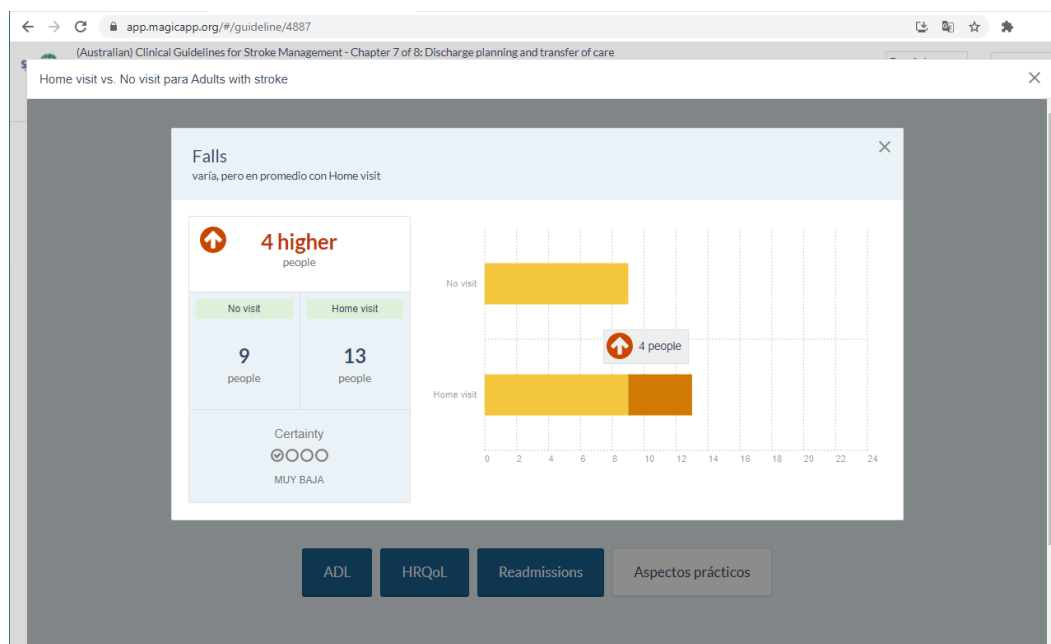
app.magicapp.org/#/guideline/4887

(Australian) Clinical Guidelines for Stroke Management - Chapter 7 of 8: Discharge planning and transfer of care

Home visit vs. No visit para Adults with stroke

Falls
varía, pero en promedio con Home visit

4 higher
people

| No visit | Home visit |
|---|---|
| 9 people | 13 people |

Certainty
MUY BAJA

No visit
4 people
Home visit
0 2 4 6 8 10 12 14 16 18 20 22 24

ADL HRQoL Readmissions Aspectos prácticos